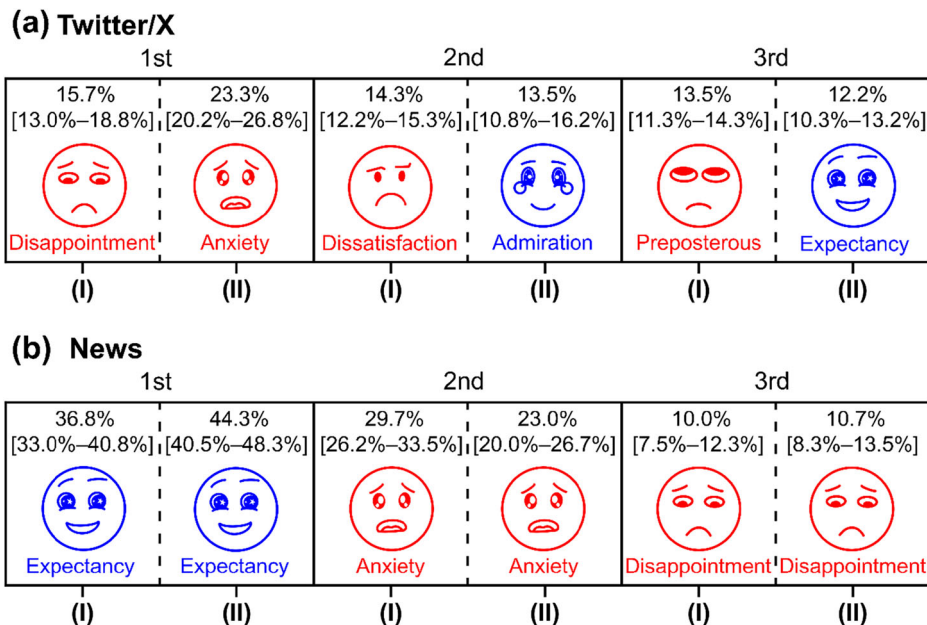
(a) Twitter/X

1st

15.7%
[13.0%–18.8%]
Disappointment
(I)

23.3%
[20.2%–26.8%]
Anxiety
(II)

2nd

14.3%
[12.2%–15.3%]
Dissatisfaction
(I)

13.5%
[10.8%–16.2%]
Admiration
(II)

3rd

13.5%
[11.3%–14.3%]
Preposterous
(I)

12.2%
[10.3%–13.2%]
Expectancy
(II)

(b) News

1st

36.8%
[33.0%–40.8%]
Expectancy
(I)

44.3%
[40.5%–48.3%]
Expectancy
(II)

2nd

29.7%
[26.2%–33.5%]
Anxiety
(I)

23.0%
[20.0%–26.7%]
Anxiety
(II)

3rd

10.0%
[7.5%–12.3%]
Disappointment
(I)

10.7%
[8.3%–13.5%]
Disappointment
(II)